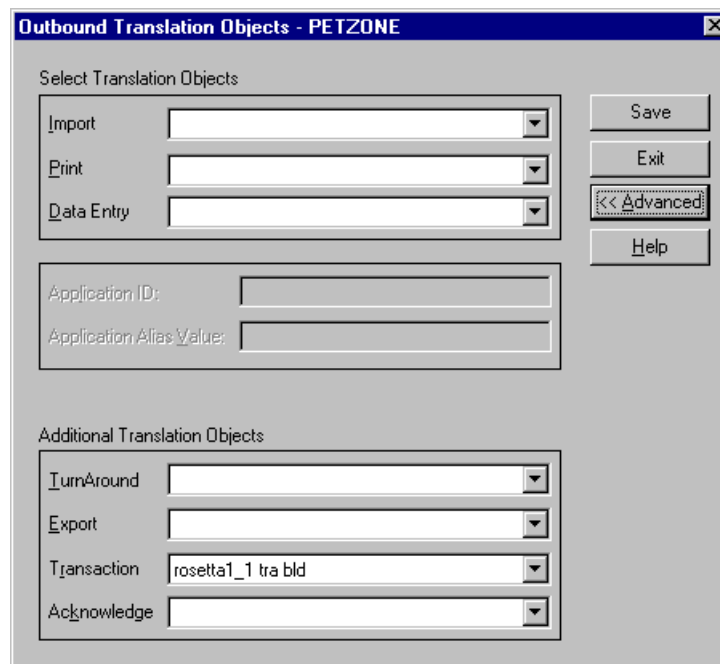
Outbound Translation Objects - PETZONE

Select Translation Objects

Import

Print

Data Entry

Application ID:

Application Alias Value:

Additional Translation Objects

TurnAround

Export

Transaction rosetta1_1 tra bld

Acknowledge

Save

Exit

<< Advanced

Help